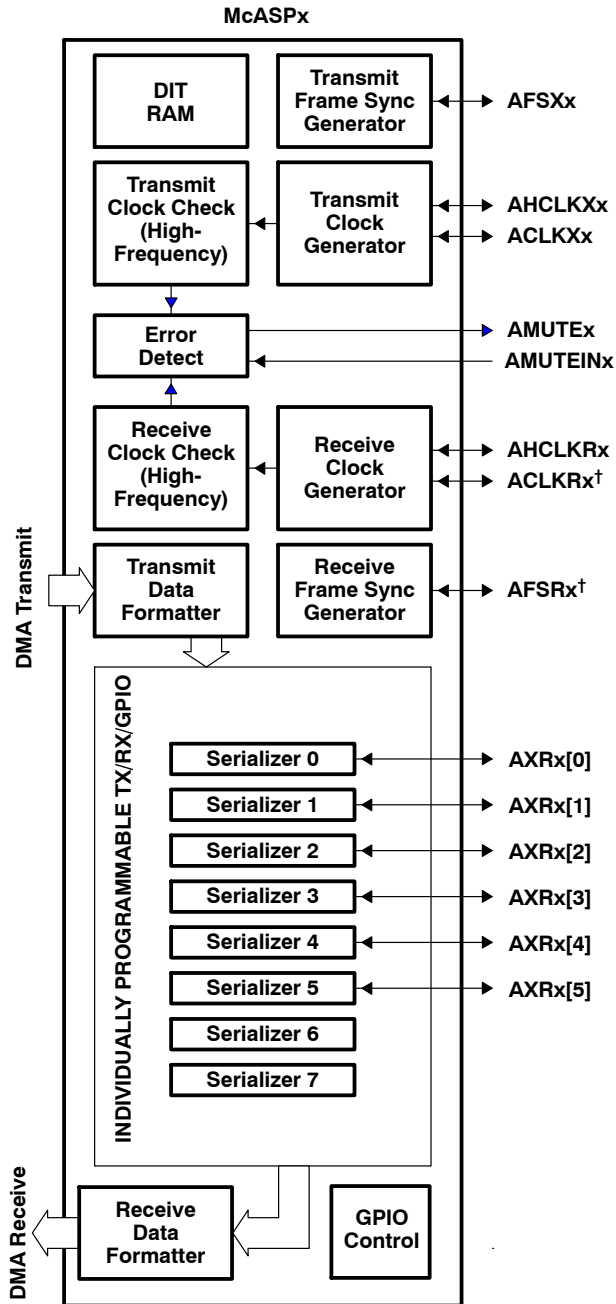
McASPx

DIT RAM

Transmit Frame Sync Generator

AFSXx

Transmit Clock Check (High-Frequency)

Transmit Clock Generator

AHCLKXx

ACLKXx

Error Detect

AMUTEx

AMUTEINx

Receive Clock Check (High-Frequency)

Receive Clock Generator

AHCLKRx

ACLKRx$^{\dagger}$

DMA Transmit

Transmit Data Formatter

Receive Frame Sync Generator

AFSRx$^{\dagger}$

INDIVIDUALLY PROGRAMMABLE TX/RX/GPIO

Serializer 0

AXRx[0]

Serializer 1

AXRx[1]

Serializer 2

AXRx[2]

Serializer 3

AXRx[3]

Serializer 4

AXRx[4]

Serializer 5

AXRx[5]

Serializer 6

Serializer 7

DMA Receive

Receive Data Formatter

GPIO Control